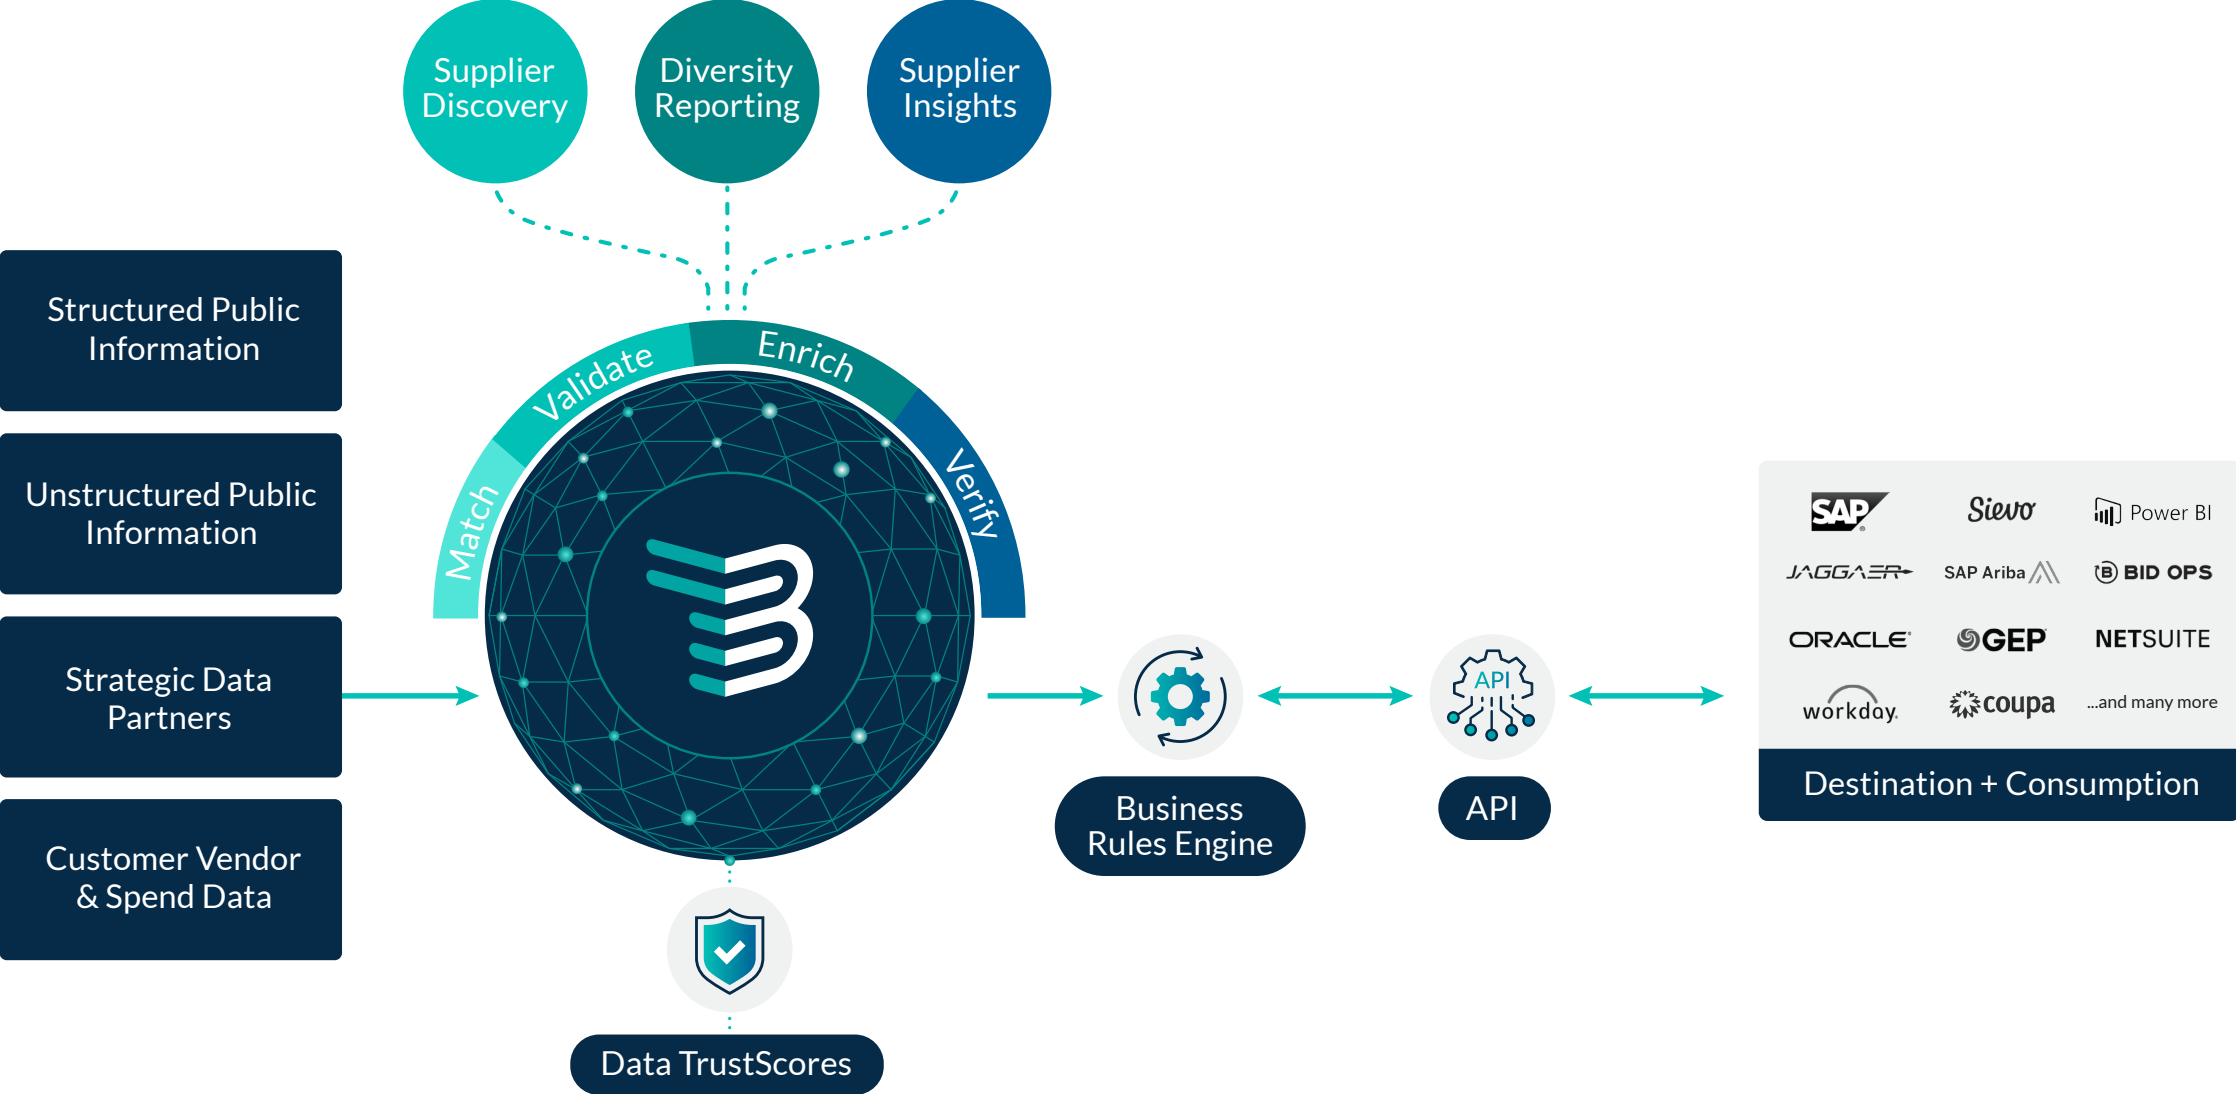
Supplier Discovery

Diversity Reporting

Supplier Insights

Structured Public Information

Unstructured Public Information

Strategic Data Partners

Customer Vendor & Spend Data

Match

Validate

Enrich

Verify

Data TrustScores

Business Rules Engine

API

API

SAP

Sievo

Power BI

JAGGAER

SAP Ariba

BID OPS

ORACLE

GEP

NETSUITE

workday

coupa

...and many more

Destination + Consumption